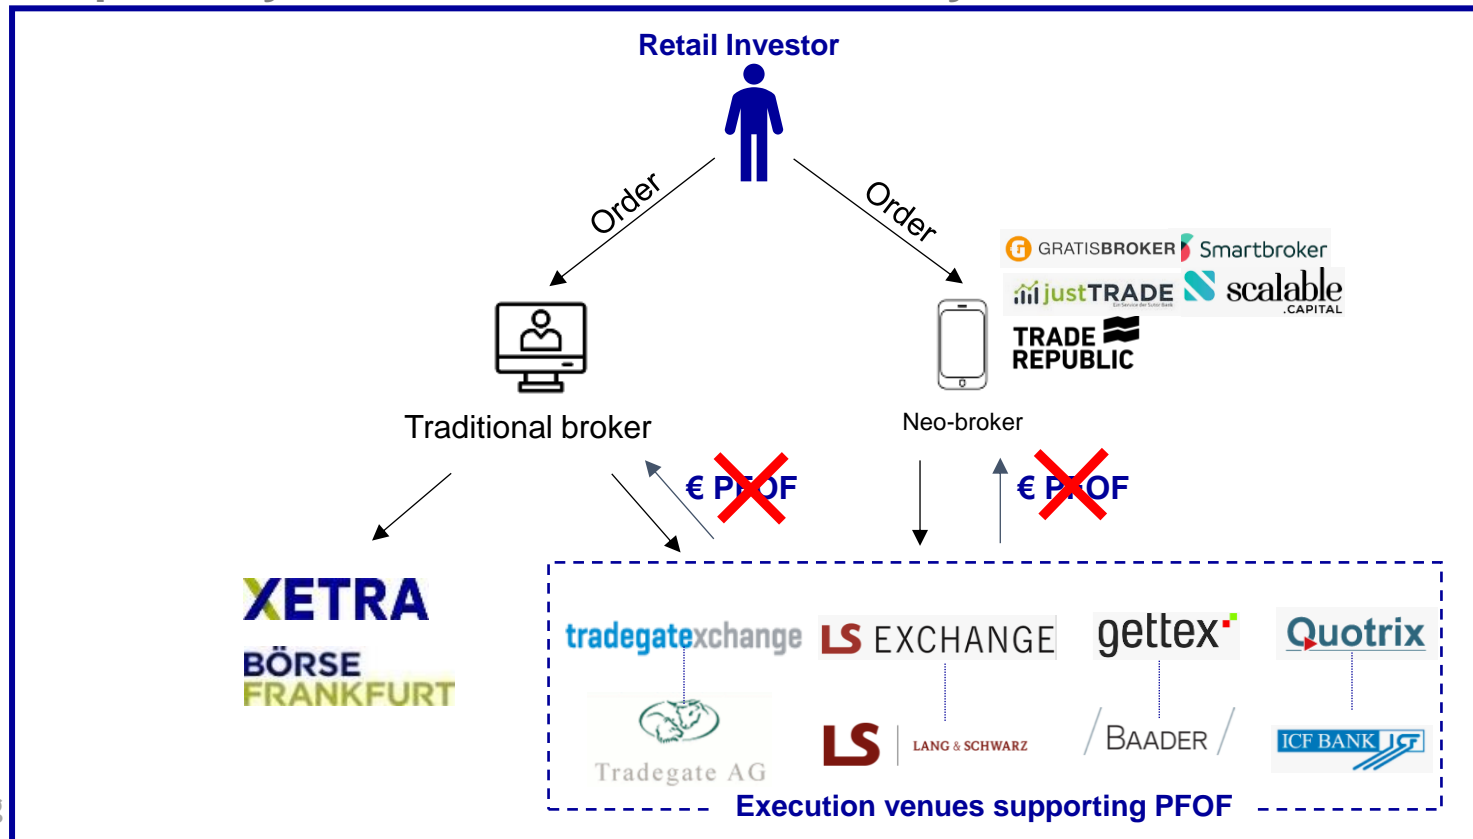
Retail Investor

Order

Order

GRATISBROKER Smartbroker

justTRADE scalable .CAPITAL

TRADE REPUBLIC

Traditional broker

Neo-broker

€ PFOF

€ PFOF

XETRA

BÖRSE FRANKFURT

tradegatexchange

Tradegate AG

LS EXCHANGE

LS LANG & SCHWARZ

gettex

BAADER

Quotrix

ICF BANK

Execution venues supporting PFOF